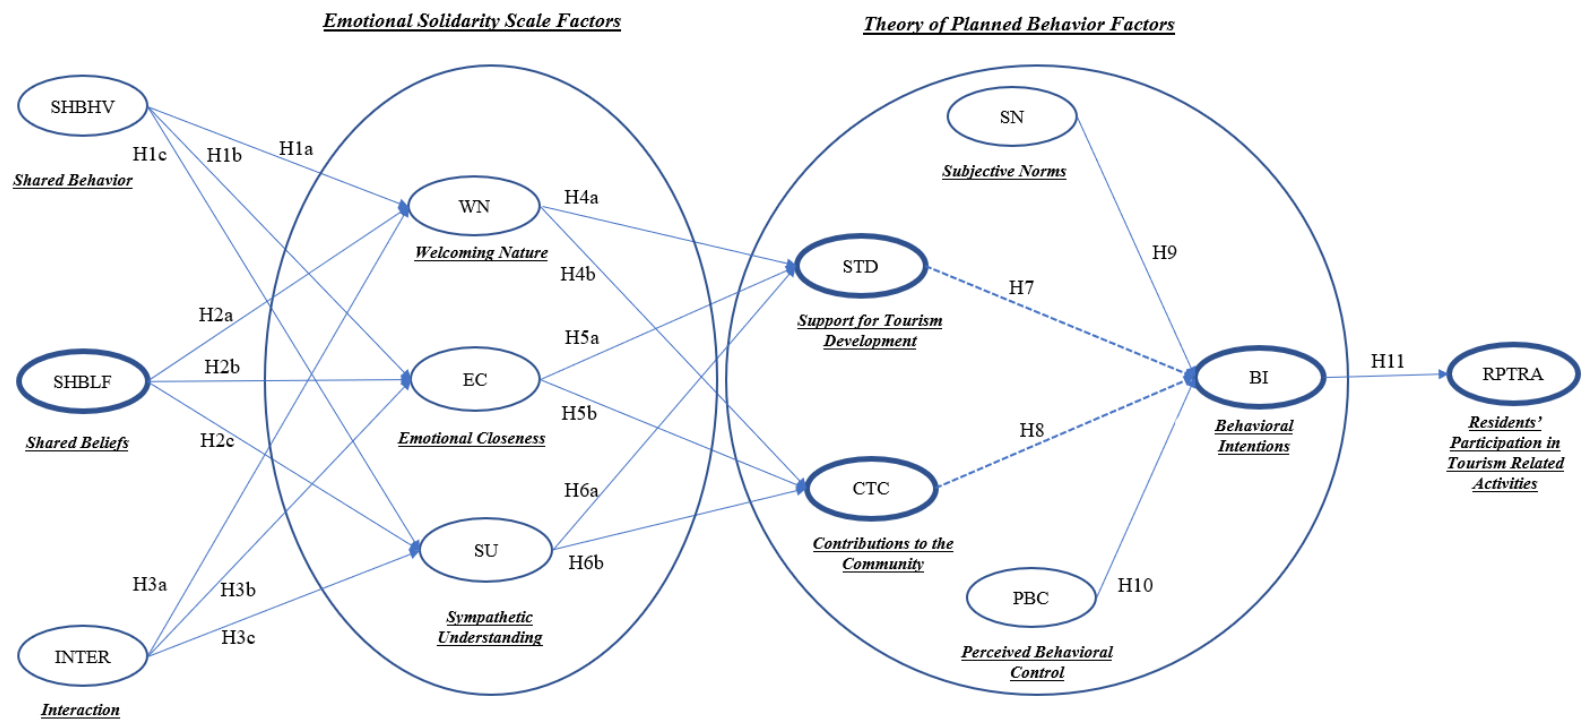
Emotional Solidarity Scale Factors

Theory of Planned Behavior Factors

SHBHV

Shared Behavior

H1c H1b H1a

SHBLF

Shared Beliefs

H2a H2b H2c

INTER

Interaction

H3a H3b H3c

WN

Welcoming Nature

EC

Emotional Closeness

SU

Sympathetic Understanding

H4a H4b H5a H5b H6a H6b

SN

Subjective Norms

STD

Support for Tourism Development

CTC

Contributions to the Community

PBC

Perceived Behavioral Control

H7 H8 H9 H10

BI

Behavioral Intentions

H11

RPTRA

Residents' Participation in Tourism Related Activities